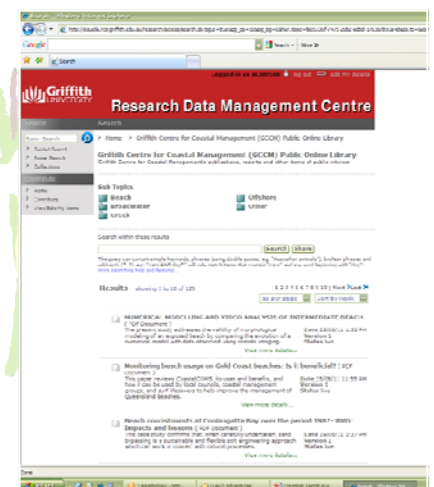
Google

Search

Griffith UNIVERSITY

Logged in as s2345678 | log out | edit my details

Research Data Management Centre

Search

Quick Search

Guided Search

Power Search

Collections

Home

Contribute

Home > Griffith Centre for Coastal Management (GCCM) Public Online Library

Griffith Centre for Coastal Management (GCCM) Public Online Library

Sub Topics

Beach

Breakwater

Groyne

Offshore

Other

Search within these results

Search | Share

Results showing 1 to 10 of 125

1 2 3 4 5 6 7 8 9 10 | Next Page

NUMERICAL MODELLING AND VIDEO ANALYSIS OF INTERMEDIATE BEACH [ PDF Document ]

Date 28/08/11

Version 1

Status live

View more details...

Monitoring beach usage on Gold Coast beaches: Is it beneficial? [ PDF Document ]

This paper reviews CoastalCOMS, its uses and benefits, and how it can be used by local councils, coastal management groups, and surf lifesavers to help improve the management of Queensland beaches.

Date 25/08/11 11:55 AM

Version 1

Status live

View more details...

Beach nourishments of Coolangatta Bay over the period 1987-2005: Impacts and lessons [ PDF Document ]

Date

Version 1

Status live

Done